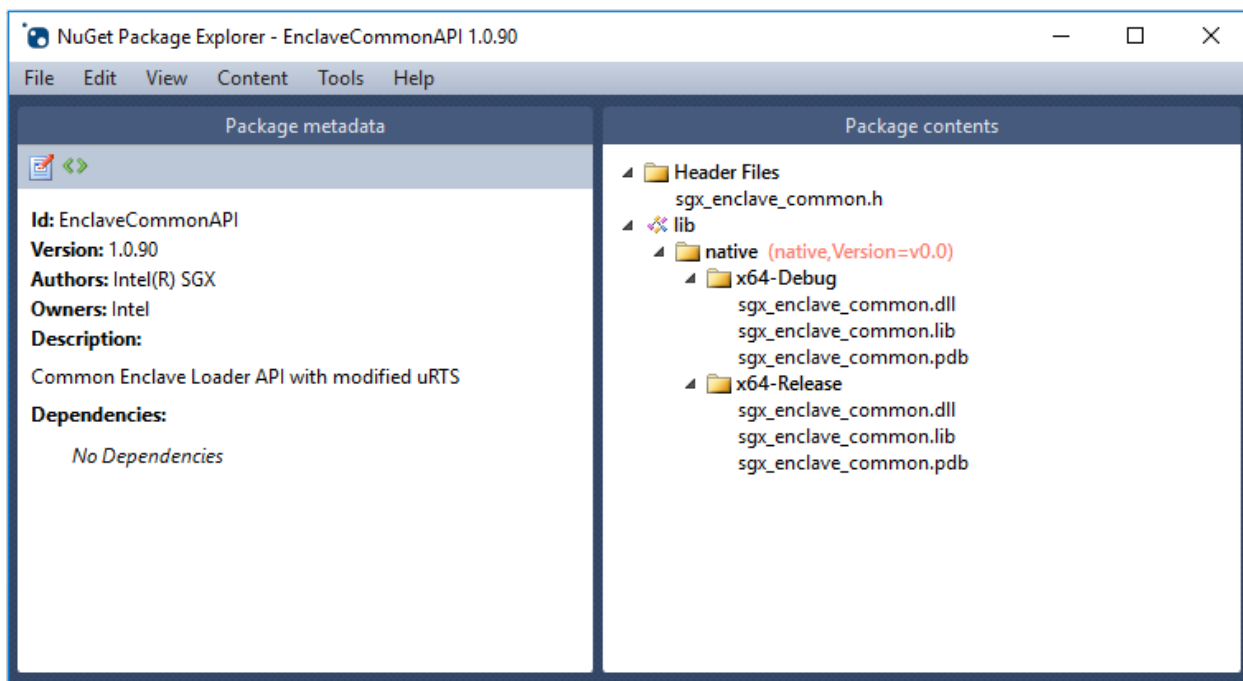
NuGet Package Explorer - EnclaveCommonAPI 1.0.90

File Edit View Content Tools Help

Package metadata

Id: EnclaveCommonAPI
Version: 1.0.90
Authors: Intel(R) SGX
Owners: Intel
Description:
Common Enclave Loader API with modified uRTS
Dependencies:
No Dependencies

Package contents

Header Files
sgx_enclave_common.h
lib
native (native,Version=v0.0)
x64-Debug
sgx_enclave_common.dll
sgx_enclave_common.lib
sgx_enclave_common.pdb
x64-Release
sgx_enclave_common.dll
sgx_enclave_common.lib
sgx_enclave_common.pdb